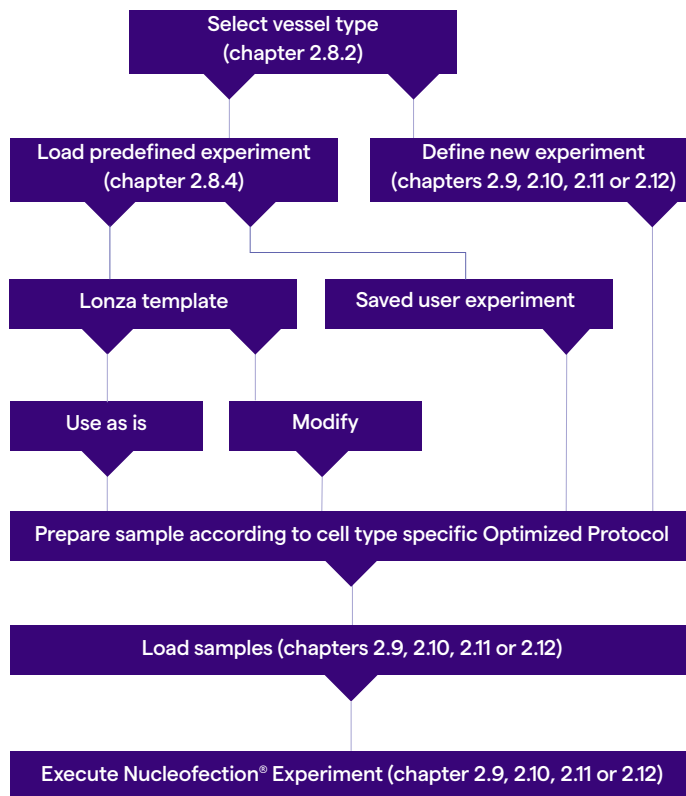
Select vessel type
(chapter 2.8.2)

Load predefined experiment
(chapter 2.8.4)

Define new experiment
(chapters 2.9, 2.10, 2.11 or 2.12)

Lonza template

Saved user experiment

Use as is

Modify

Prepare sample according to cell type specific Optimized Protocol

Load samples (chapters 2.9, 2.10, 2.11 or 2.12)

Execute Nucleofection® Experiment (chapter 2.9, 2.10, 2.11 or 2.12)